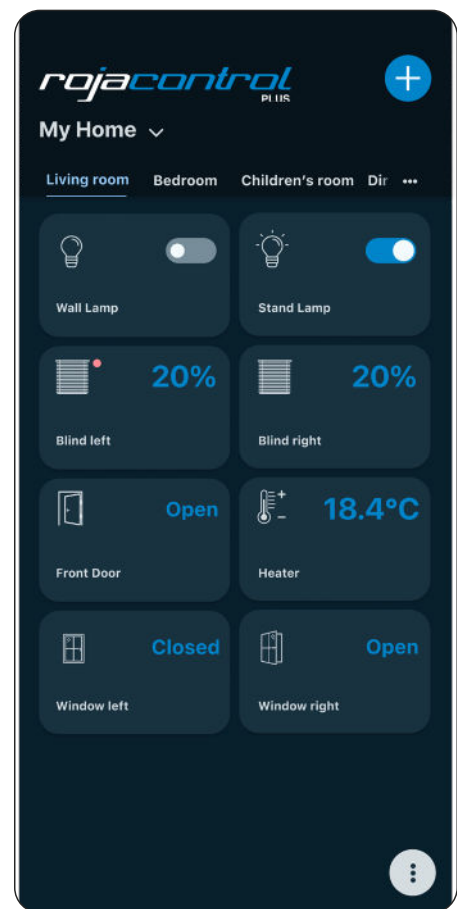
rojacontrol PLUS

My Home

Living room Bedroom Children's room Dir •••

Wall Lamp

Stand Lamp

20%

Blind left

20%

Blind right

Open

Front Door

18.4°C

Heater

Closed

Window left

Open

Window right